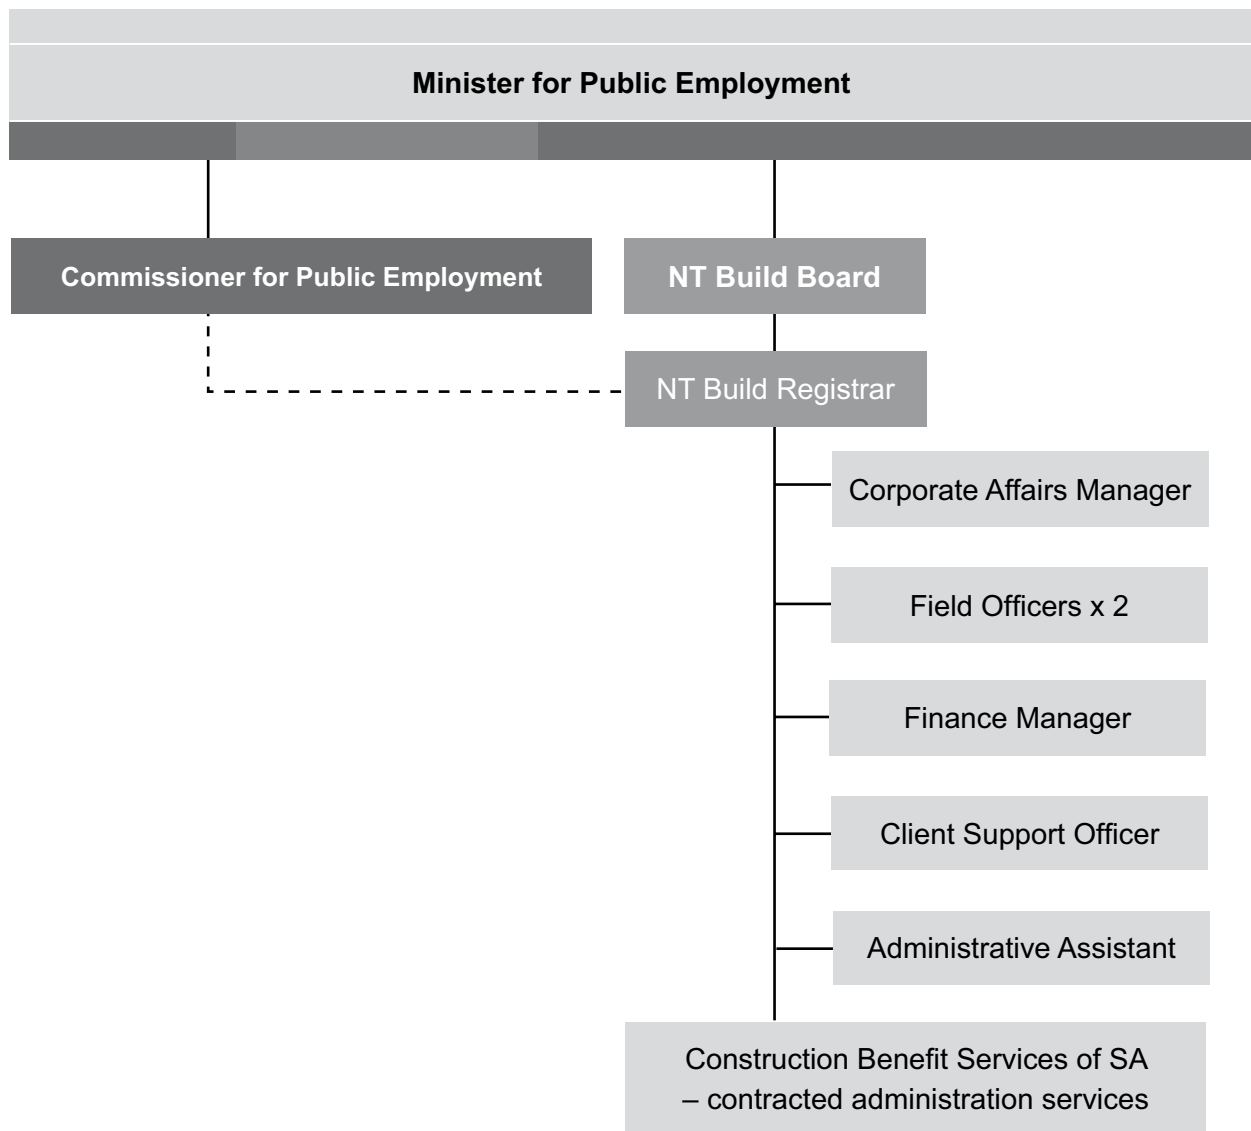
Minister for Public Employment

Commissioner for Public Employment

NT Build Board

NT Build Registrar

Corporate Affairs Manager

Field Officers x 2

Finance Manager

Client Support Officer

Administrative Assistant

Construction Benefit Services of SA – contracted administration services